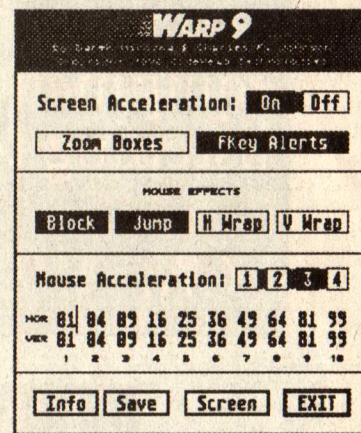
WARP 9

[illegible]
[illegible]

Screen Acceleration: On Off

Zoom Boxes FKey Alerts

MOUSE EFFECTS

Block Jump H Wrap V Wrap

Mouse Acceleration: 1 2 3 4

HOR 01 04 09 16 25 36 49 64 81 99
VER 01 04 09 16 25 36 49 64 81 99
1 2 3 4 5 6 7 8 9 10

Info Save Screen EXIT